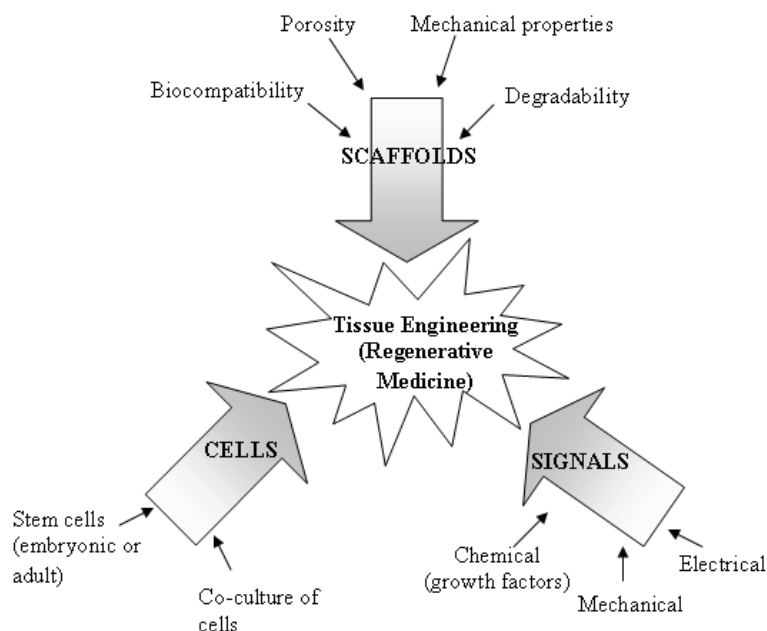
Porosity

Mechanical properties

Biocompatibility

Degradability

SCAFFOLDS

Tissue Engineering (Regenerative Medicine)

CELLS

SIGNALS

Stem cells (embryonic or adult)

Co-culture of cells

Chemical (growth factors)

Mechanical

Electrical